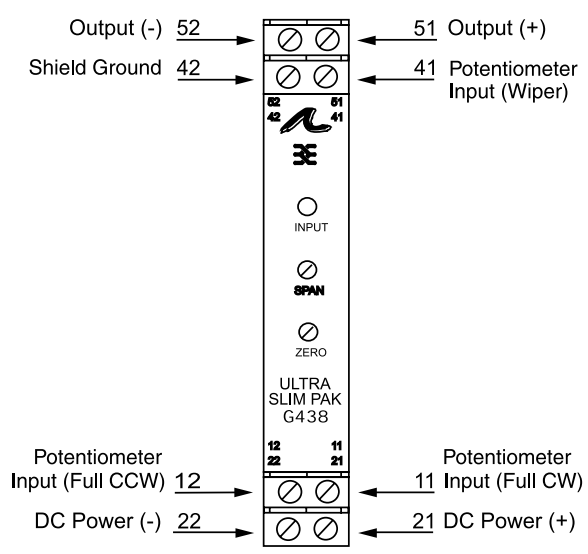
Output (-) 52

51 Output (+)

Shield Ground 42

41 Potentiometer Input (Wiper)

52
42

51
41

INPUT

SPAN

ZERO

ULTRA
SLIM PAK
G438

12
22

11
21

Potentiometer Input (Full CCW) 12

11 Potentiometer Input (Full CW)

DC Power (-) 22

21 DC Power (+)